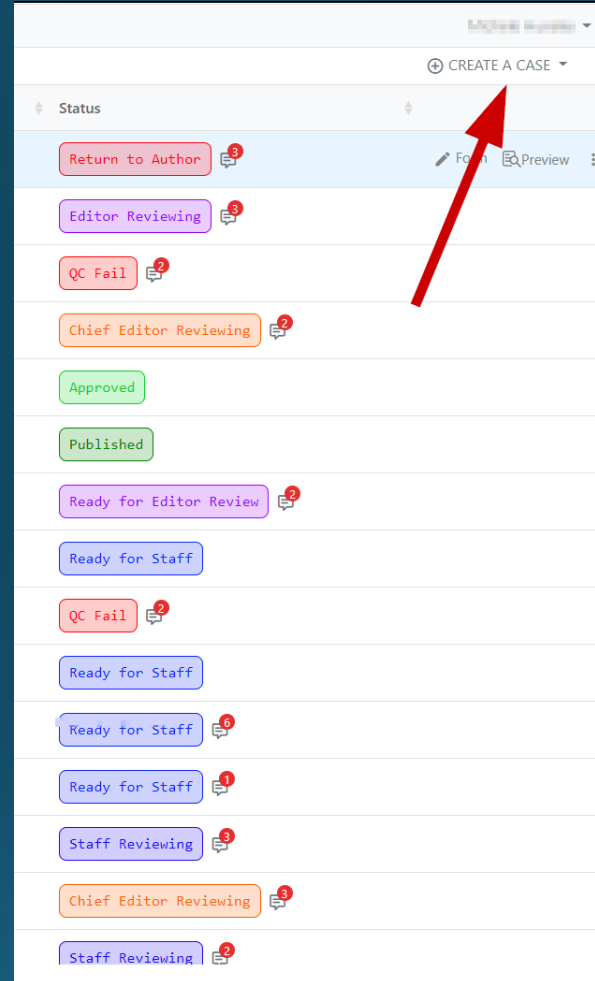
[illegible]

CREATE A CASE

Status

Return to Author 3 Form Preview

Editor Reviewing 3

QC Fail 2

Chief Editor Reviewing 2

Approved

Published

Ready for Editor Review 2

Ready for Staff

QC Fail 2

Ready for Staff

Ready for Staff 6

Ready for Staff 1

Staff Reviewing 3

Chief Editor Reviewing 3

Staff Reviewing 2